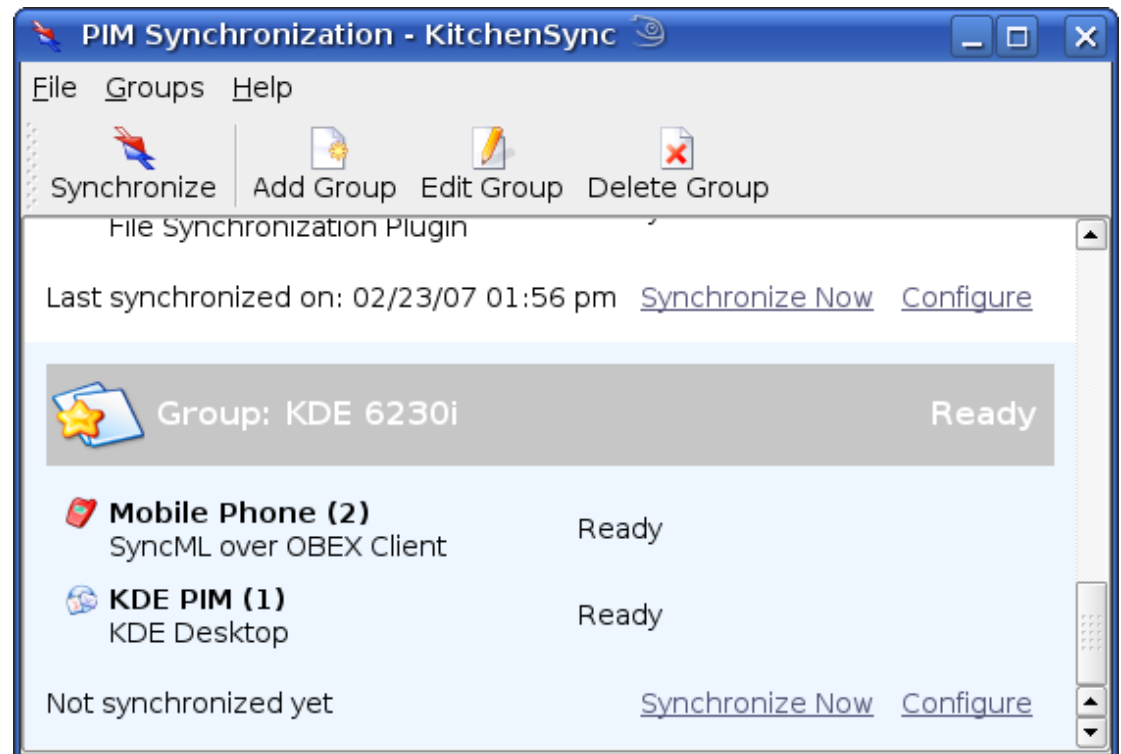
PIM Synchronization - KitchenSync

File Groups Help

Synchronize Add Group Edit Group Delete Group

File Synchronization Plugin

Last synchronized on: 02/23/07 01:56 pm Synchronize Now Configure

Group: KDE 6230i Ready

Mobile Phone (2)
SyncML over OBEX Client
Ready

KDE PIM (1)
KDE Desktop
Ready

Not synchronized yet Synchronize Now Configure